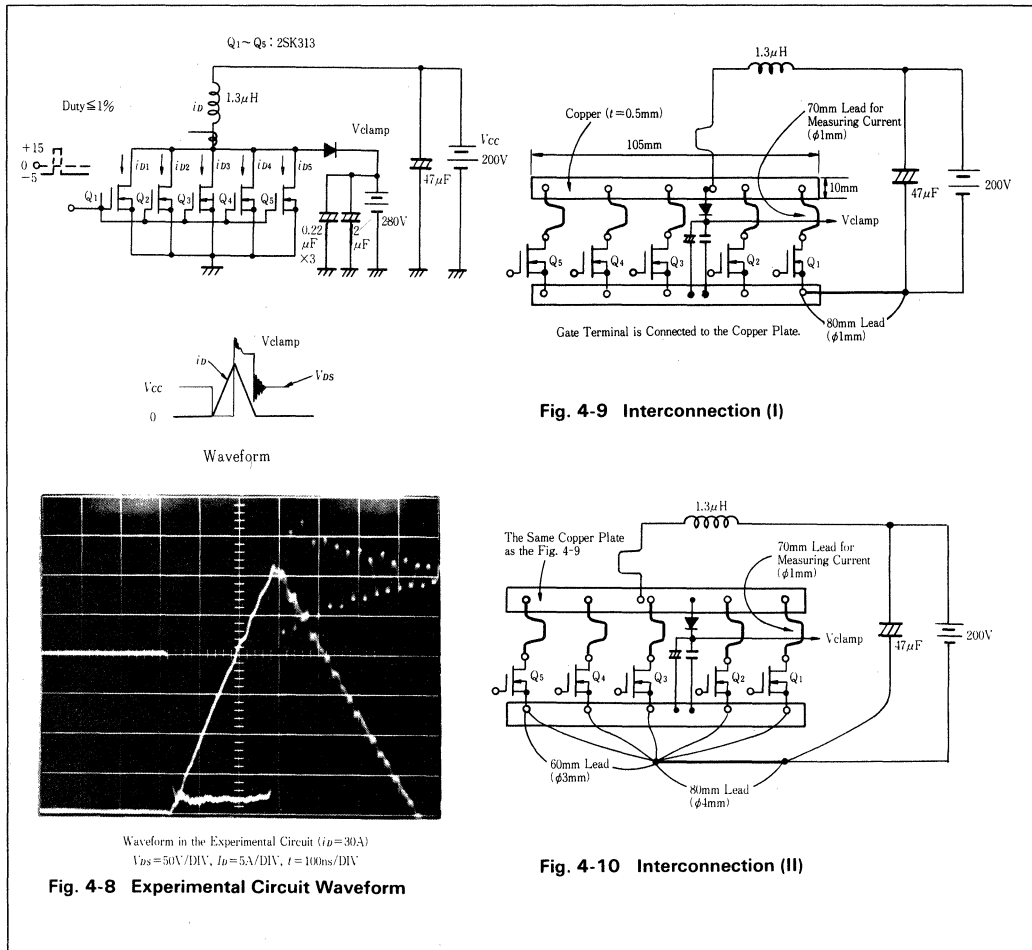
$Q_1 \sim Q_5$ : 2SK313

Duty≦1%

$i_D$ 1.3μH

+15
0
−5

$Q_1$ $i_{D1}$ $Q_2$ $i_{D2}$ $Q_3$ $i_{D3}$ $Q_4$ $i_{D4}$ $Q_5$ $i_{D5}$

Vclamp

0.22 μF ×3

2 μF

280V

47μF

$V_{CC}$ 200V

Vclamp

$i_D$

$V_{DS}$

$V_{CC}$

0

Waveform

Waveform in the Experimental Circuit ($i_D$=30A)
$V_{DS}$=50V/DIV, $I_D$=5A/DIV, $t$=100ns/DIV

Fig. 4-8 Experimental Circuit Waveform

1.3μH

Copper ($t$=0.5mm)

70mm Lead for Measuring Current ($\phi$1mm)

105mm

10mm

Vclamp

47μF

200V

$Q_5$ $Q_4$ $Q_3$ $Q_2$ $Q_1$

Gate Terminal is Connected to the Copper Plate.

80mm Lead ($\phi$1mm)

Fig. 4-9 Interconnection (I)

1.3μH

The Same Copper Plate as the Fig. 4-9

70mm Lead for Measuring Current ($\phi$1mm)

Vclamp

47μF

200V

$Q_5$ $Q_4$ $Q_3$ $Q_2$ $Q_1$

60mm Lead ($\phi$3mm)

80mm Lead ($\phi$4mm)

Fig. 4-10 Interconnection (II)